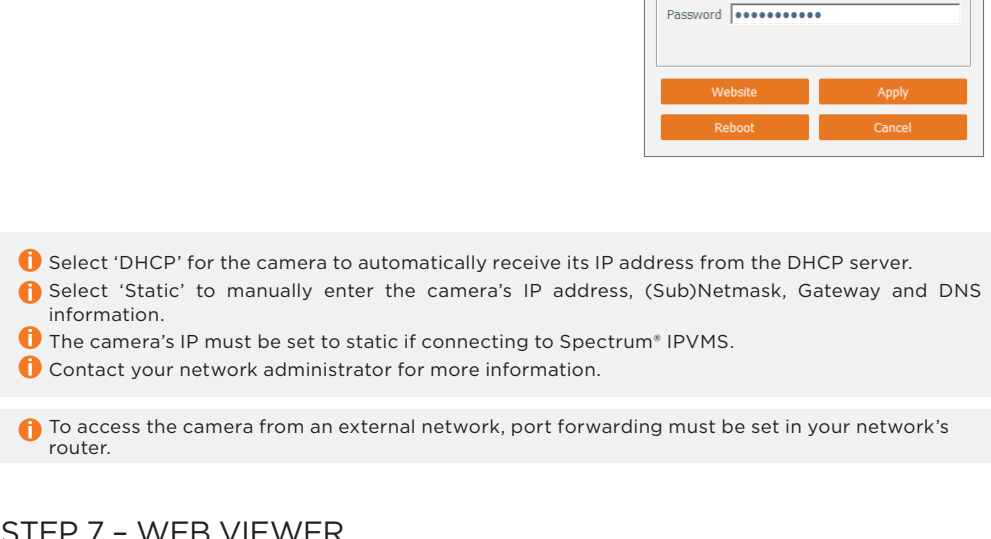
Password ●●●●●●●●●●●

Website
Apply
Reboot
Cancel

Select ‘DHCP’ for the camera to automatically receive its IP address from the DHCP server.
Select ‘Static’ to manually enter the camera’s IP address, (Sub)Netmask, Gateway and DNS information.
The camera’s IP must be set to static if connecting to Spectrum® IPVMS.
Contact your network administrator for more information.

To access the camera from an external network, port forwarding must be set in your network’s router.

STEP 7 – WEB VIEWER